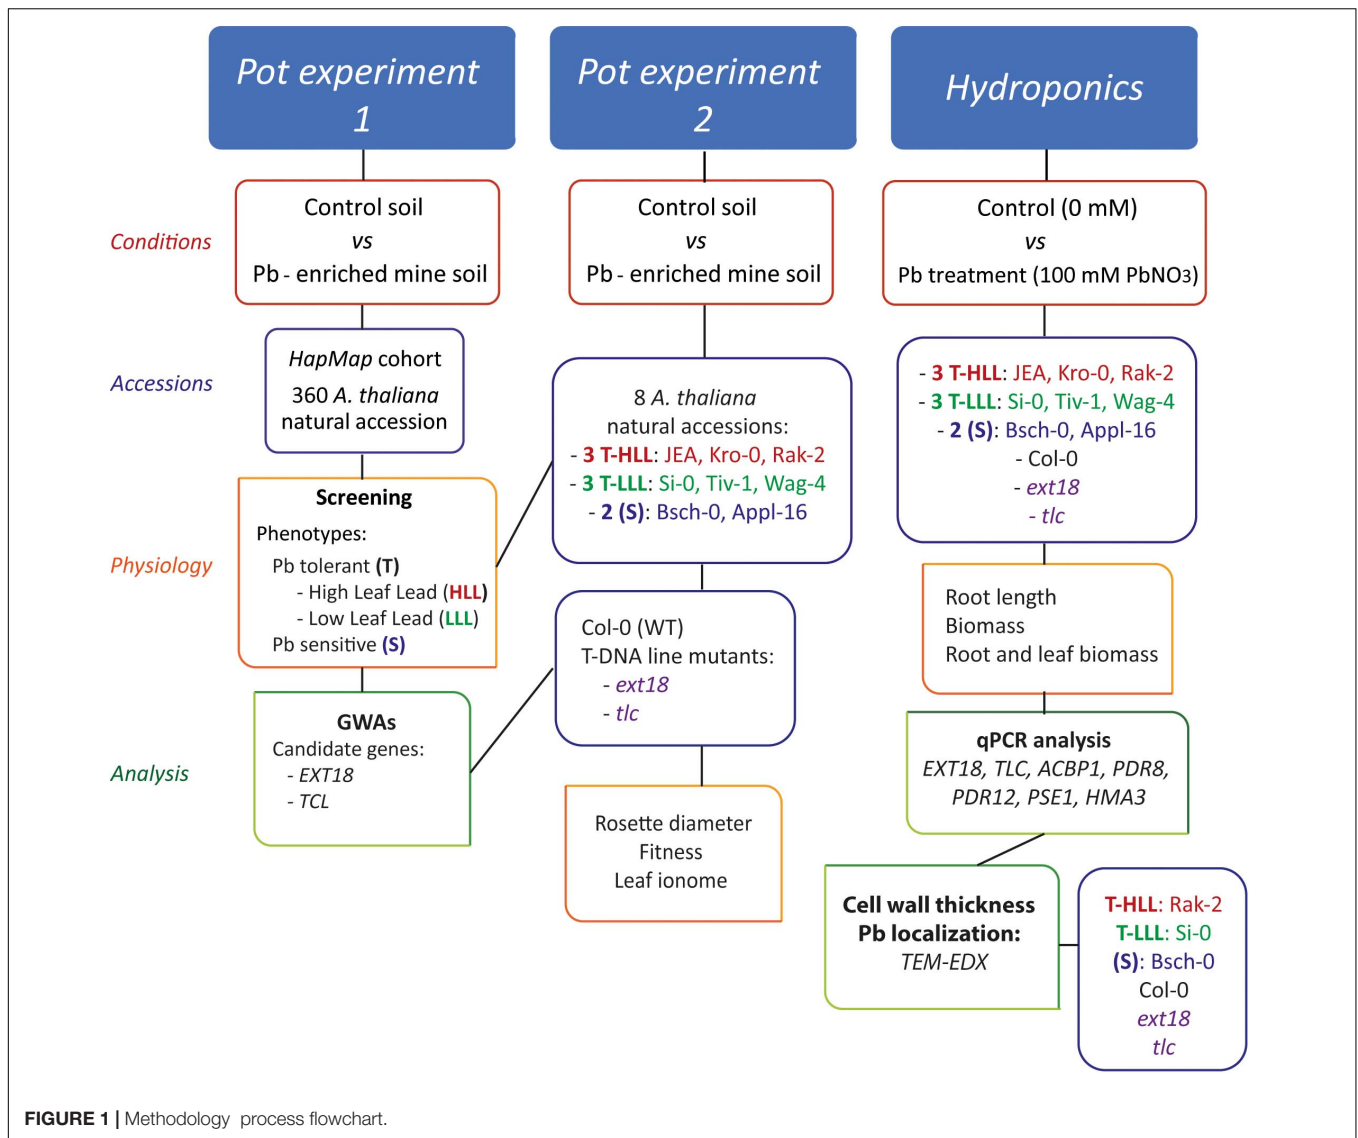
Pot experiment 1

Pot experiment 2

Hydroponics

Conditions

Control soil
vs
Pb - enriched mine soil

Control soil
vs
Pb - enriched mine soil

Control (0 mM)
vs
Pb treatment (100 mM PbNO3)

Accessions

HapMap cohort
360 A. thaliana natural accession

8 A. thaliana natural accessions:
- 3 T-HLL: JEA, Kro-0, Rak-2
- 3 T-LLL: Si-0, Tiv-1, Wag-4
- 2 (S): Bsch-0, Appl-16

- 3 T-HLL: JEA, Kro-0, Rak-2
- 3 T-LLL: Si-0, Tiv-1, Wag-4
- 2 (S): Bsch-0, Appl-16
- Col-0
- ext18
- tlc

Physiology

Screening
Phenotypes:
Pb tolerant (T)
- High Leaf Lead (HLL)
- Low Leaf Lead (LLL)
Pb sensitive (S)

Col-0 (WT)
T-DNA line mutants:
- ext18
- tlc

Root length
Biomass
Root and leaf biomass

Analysis

GWAs
Candidate genes:
- EXT18
- TCL

Rosette diameter
Fitness
Leaf ionome

qPCR analysis
EXT18, TLC, ACBP1, PDR8, PDR12, PSE1, HMA3

Cell wall thickness
Pb localization:
TEM-EDX

T-HLL: Rak-2
T-LLL: Si-0
(S): Bsch-0
Col-0
ext18
tlc

FIGURE 1 | Methodology process flowchart.